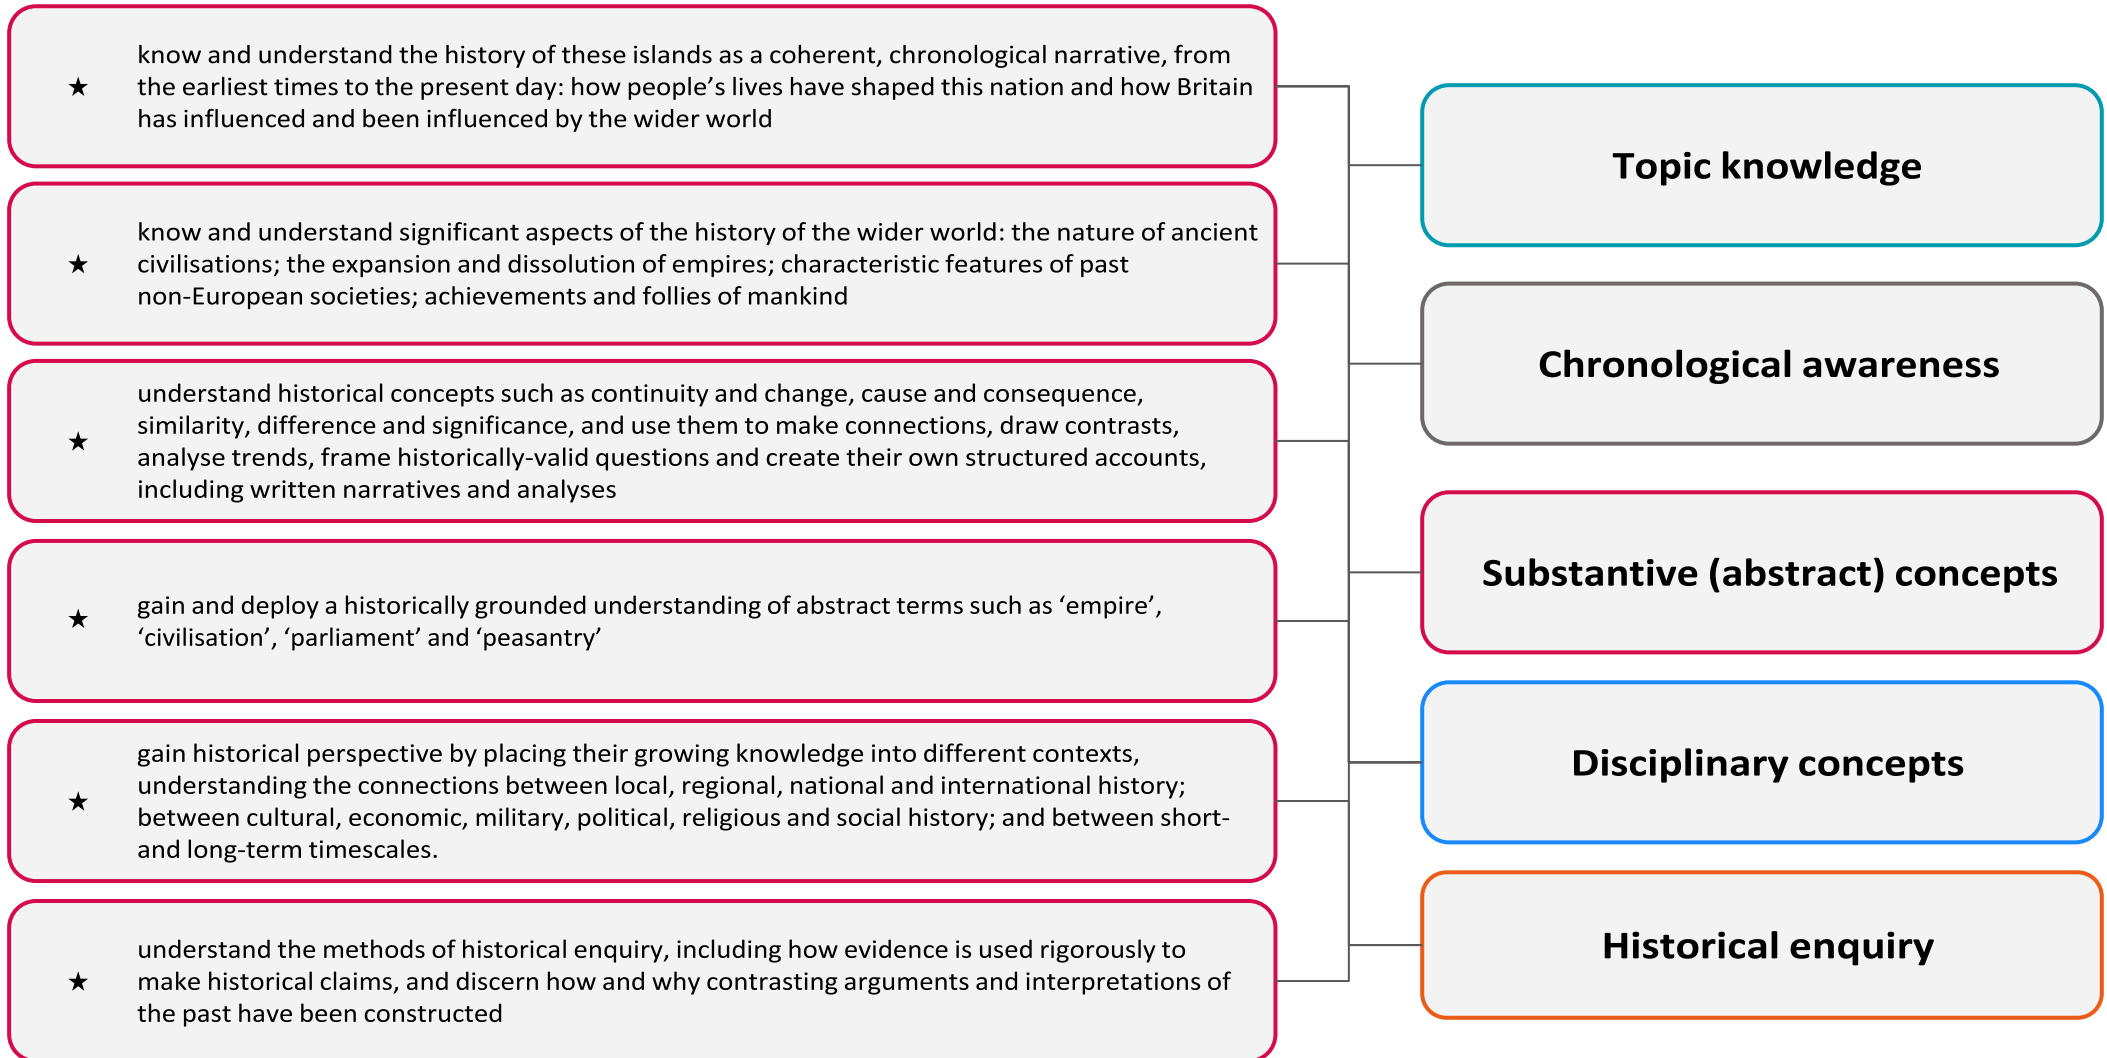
★ know and understand the history of these islands as a coherent, chronological narrative, from the earliest times to the present day: how people's lives have shaped this nation and how Britain has influenced and been influenced by the wider world

★ know and understand significant aspects of the history of the wider world: the nature of ancient civilisations; the expansion and dissolution of empires; characteristic features of past non-European societies; achievements and follies of mankind

★ understand historical concepts such as continuity and change, cause and consequence, similarity, difference and significance, and use them to make connections, draw contrasts, analyse trends, frame historically-valid questions and create their own structured accounts, including written narratives and analyses

★ gain and deploy a historically grounded understanding of abstract terms such as 'empire', 'civilisation', 'parliament' and 'peasantry'

★ gain historical perspective by placing their growing knowledge into different contexts, understanding the connections between local, regional, national and international history; between cultural, economic, military, political, religious and social history; and between short- and long-term timescales.

★ understand the methods of historical enquiry, including how evidence is used rigorously to make historical claims, and discern how and why contrasting arguments and interpretations of the past have been constructed

Topic knowledge

Chronological awareness

Substantive (abstract) concepts

Disciplinary concepts

Historical enquiry